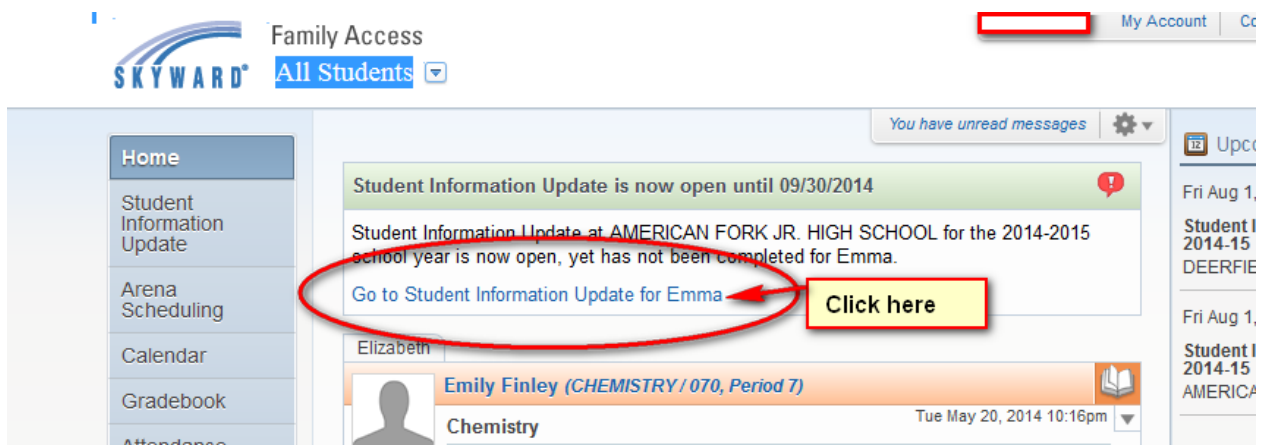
SKYWARD®

Family Access

All Students

My Account | Co

You have unread messages

Home

Student Information Update

Arena Scheduling

Calendar

Gradebook

Attendance

Student Information Update is now open until 09/30/2014

Student Information Update at AMERICAN FORK JR. HIGH SCHOOL for the 2014-2015 school year is now open, yet has not been completed for Emma.

Go to Student Information Update for Emma

Click here

Elizabeth

Emily Finley (CHEMISTRY / 070, Period 7)

Chemistry

Tue May 20, 2014 10:16pm

Upco

Fri Aug 1,

Student I
2014-15
DEERFIE

Fri Aug 1,

Student I
2014-15
AMERICA